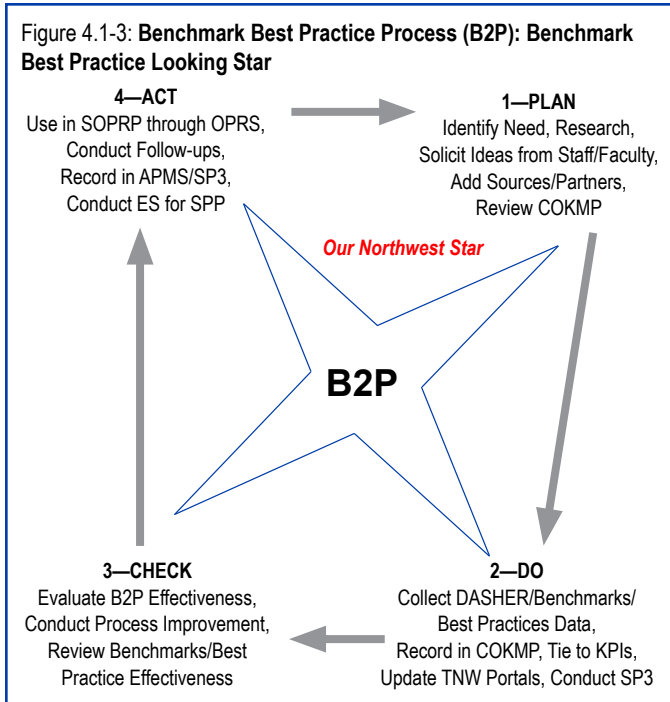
Figure 4.1-3: **Benchmark Best Practice Process (B2P): Benchmark Best Practice Looking Star**

**4—ACT**
Use in SOPRP through OPRS, Conduct Follow-ups, Record in APMS/SP3, Conduct ES for SPP

**1—PLAN**
Identify Need, Research, Solicit Ideas from Staff/Faculty, Add Sources/Partners, Review COKMP

*Our Northwest Star*

**B2P**

**3—CHECK**
Evaluate B2P Effectiveness, Conduct Process Improvement, Review Benchmarks/Best Practice Effectiveness

**2—DO**
Collect DASHER/Benchmarks/ Best Practices Data, Record in COKMP, Tie to KPIs, Update TNW Portals, Conduct SP3